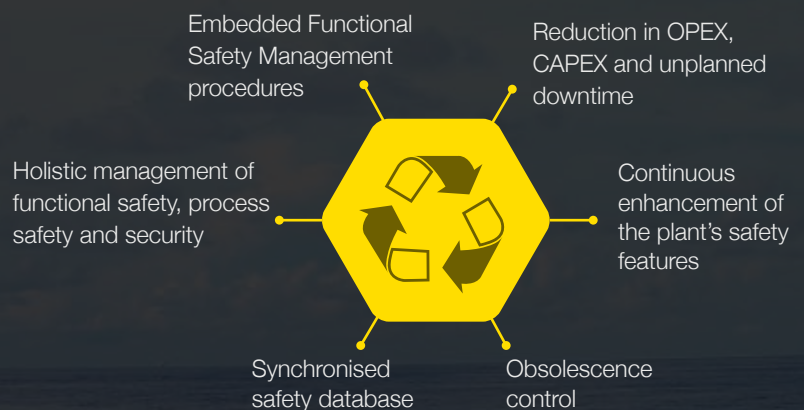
Embedded Functional Safety Management procedures

Reduction in OPEX, CAPEX and unplanned downtime

Holistic management of functional safety, process safety and security

Continuous enhancement of the plant's safety features

Synchronised safety database

Obsolescence control